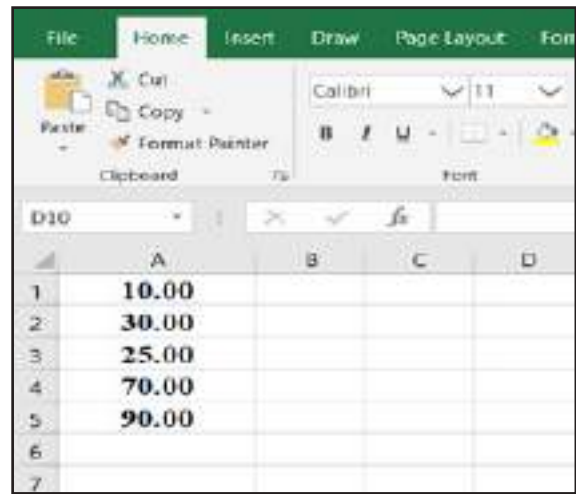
File Home Insert Draw Page Layout Fon

Paste
Cut
Copy
Format Painter
Clipboard

Calibri 11
B I U
Font

D10
$f_x$

| | A | B | C | D |
|---|---|---|---|---|
| 1 | 10.00 | | | |
| 2 | 30.00 | | | |
| 3 | 25.00 | | | |
| 4 | 70.00 | | | |
| 5 | 90.00 | | | |
| 6 | | | | |
| 7 | | | | |